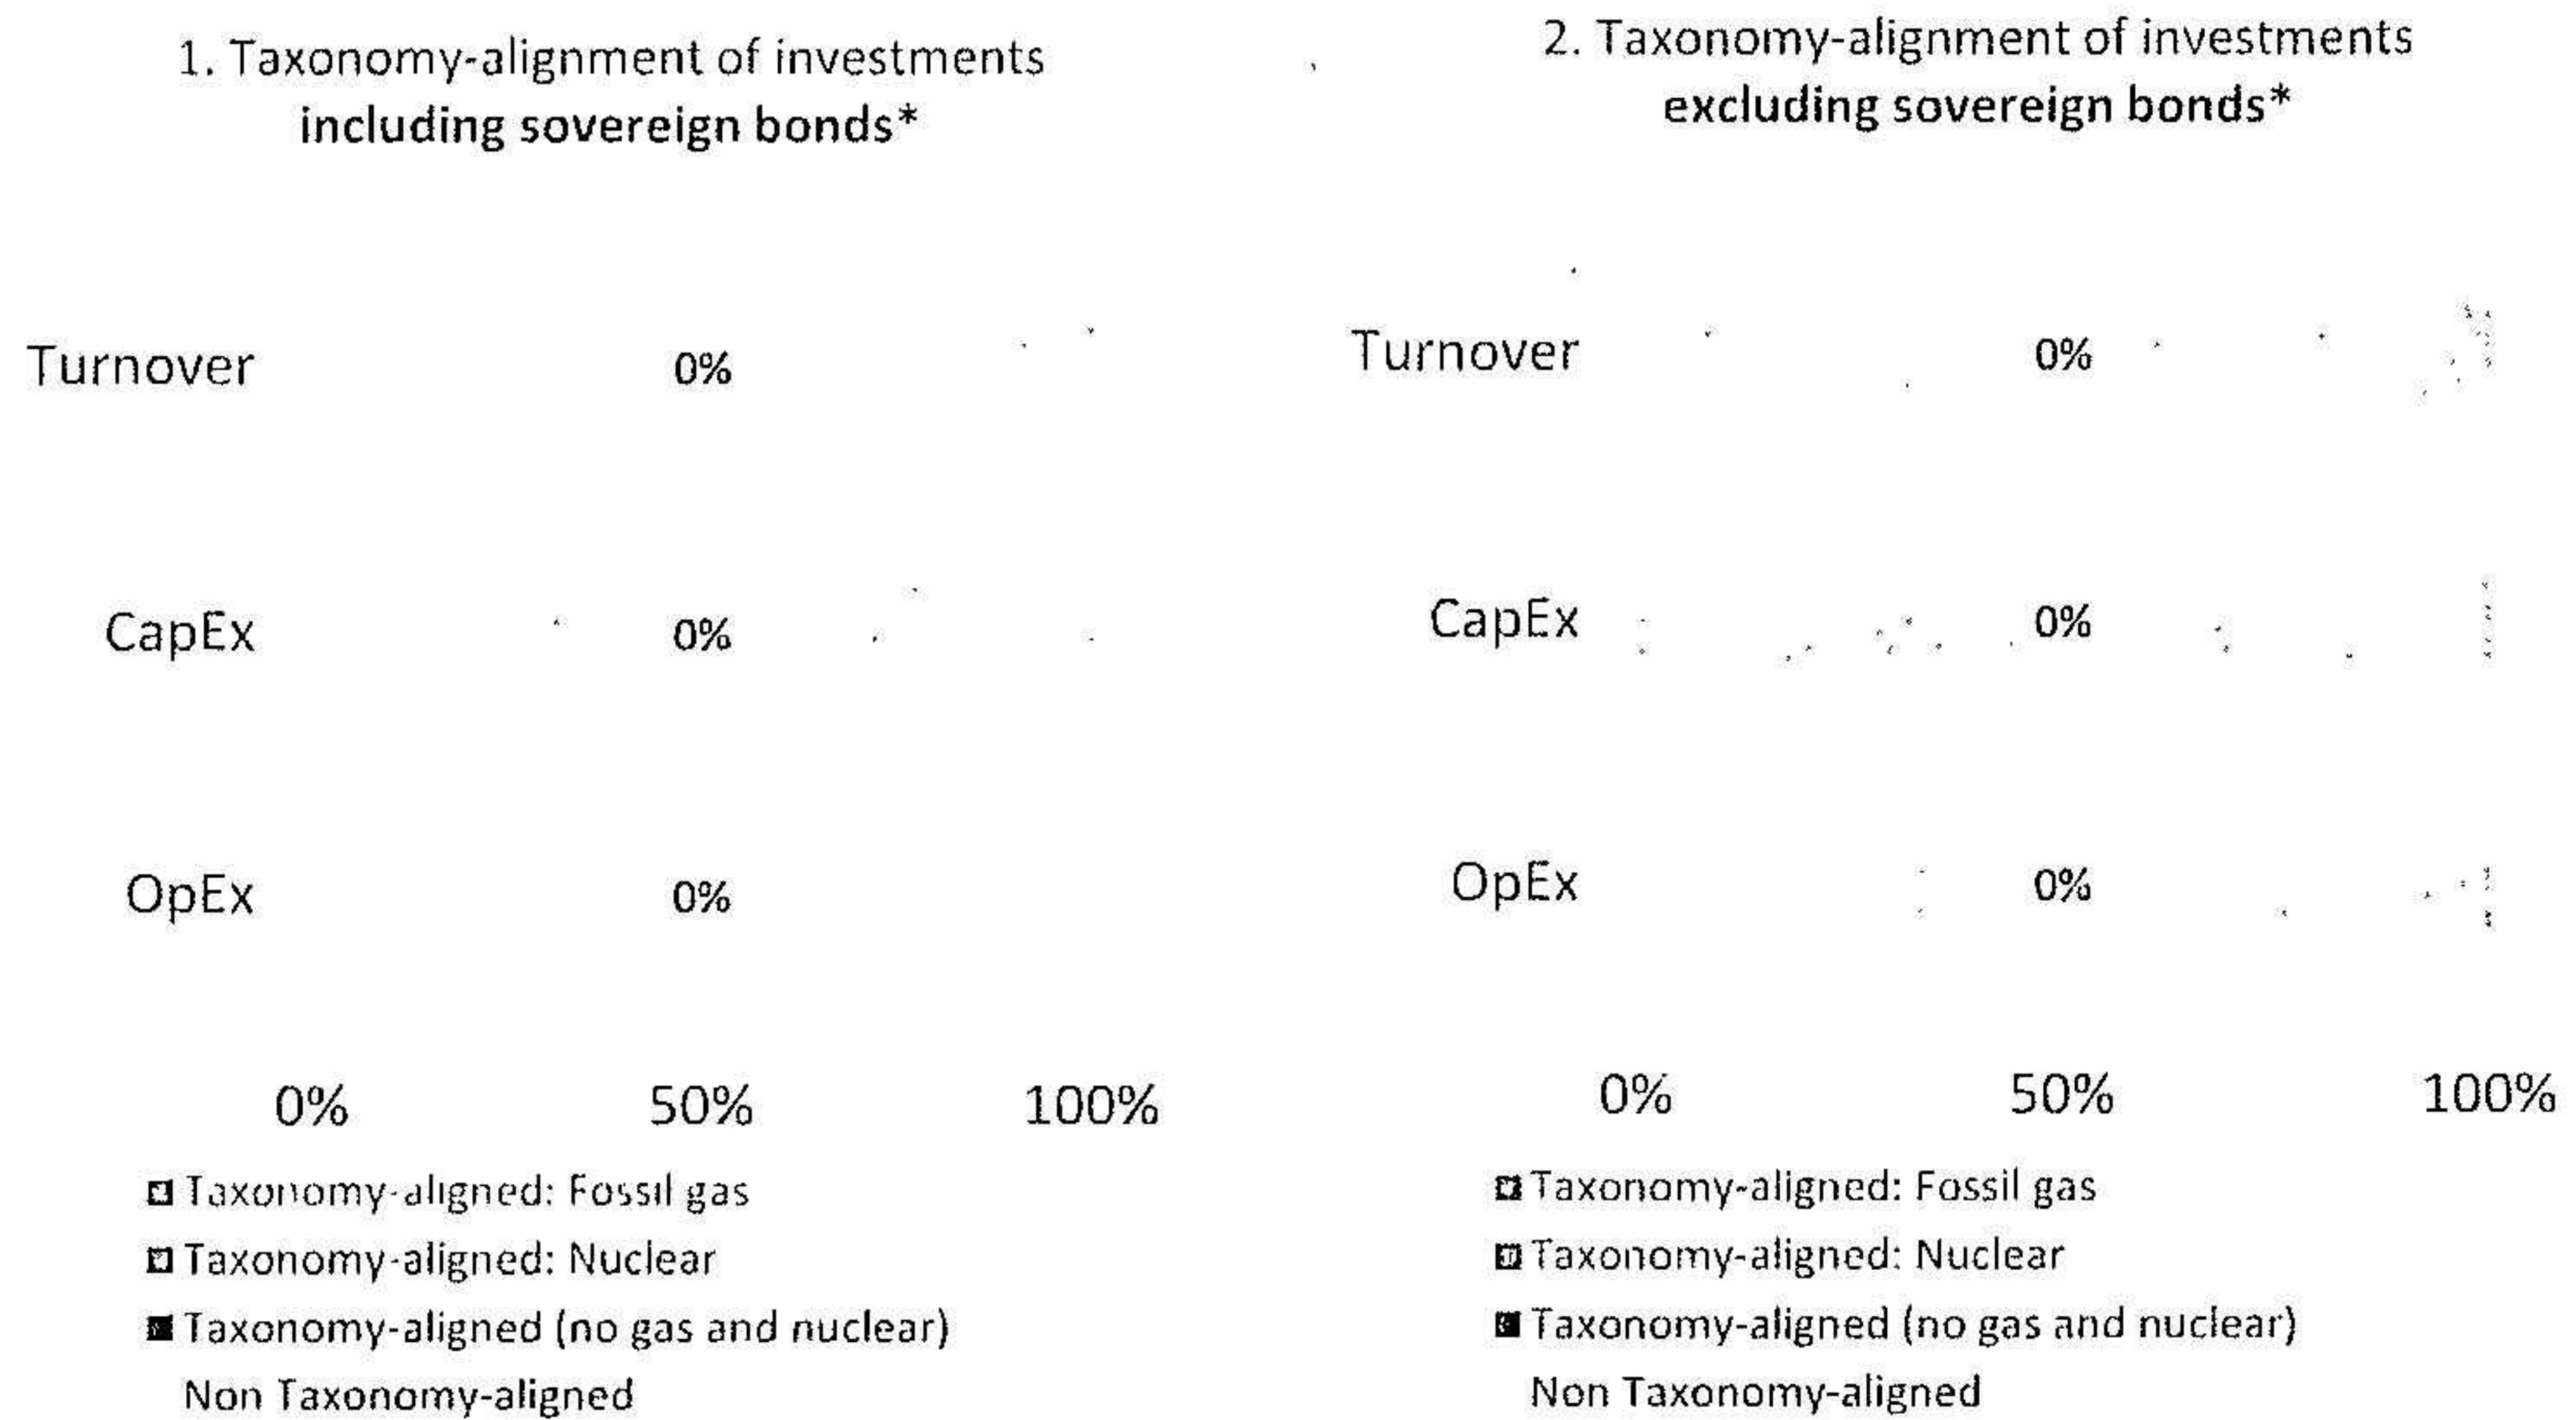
1. Taxonomy-alignment of investments
**including sovereign bonds***

Turnover 0%

CapEx 0%

OpEx 0%

0% 50% 100%

Taxonomy-aligned: Fossil gas
Taxonomy-aligned: Nuclear
Taxonomy-aligned (no gas and nuclear)
Non Taxonomy-aligned

2. Taxonomy-alignment of investments
**excluding sovereign bonds***

Turnover 0%

CapEx 0%

OpEx 0%

0% 50% 100%

Taxonomy-aligned: Fossil gas
Taxonomy-aligned: Nuclear
Taxonomy-aligned (no gas and nuclear)
Non Taxonomy-aligned